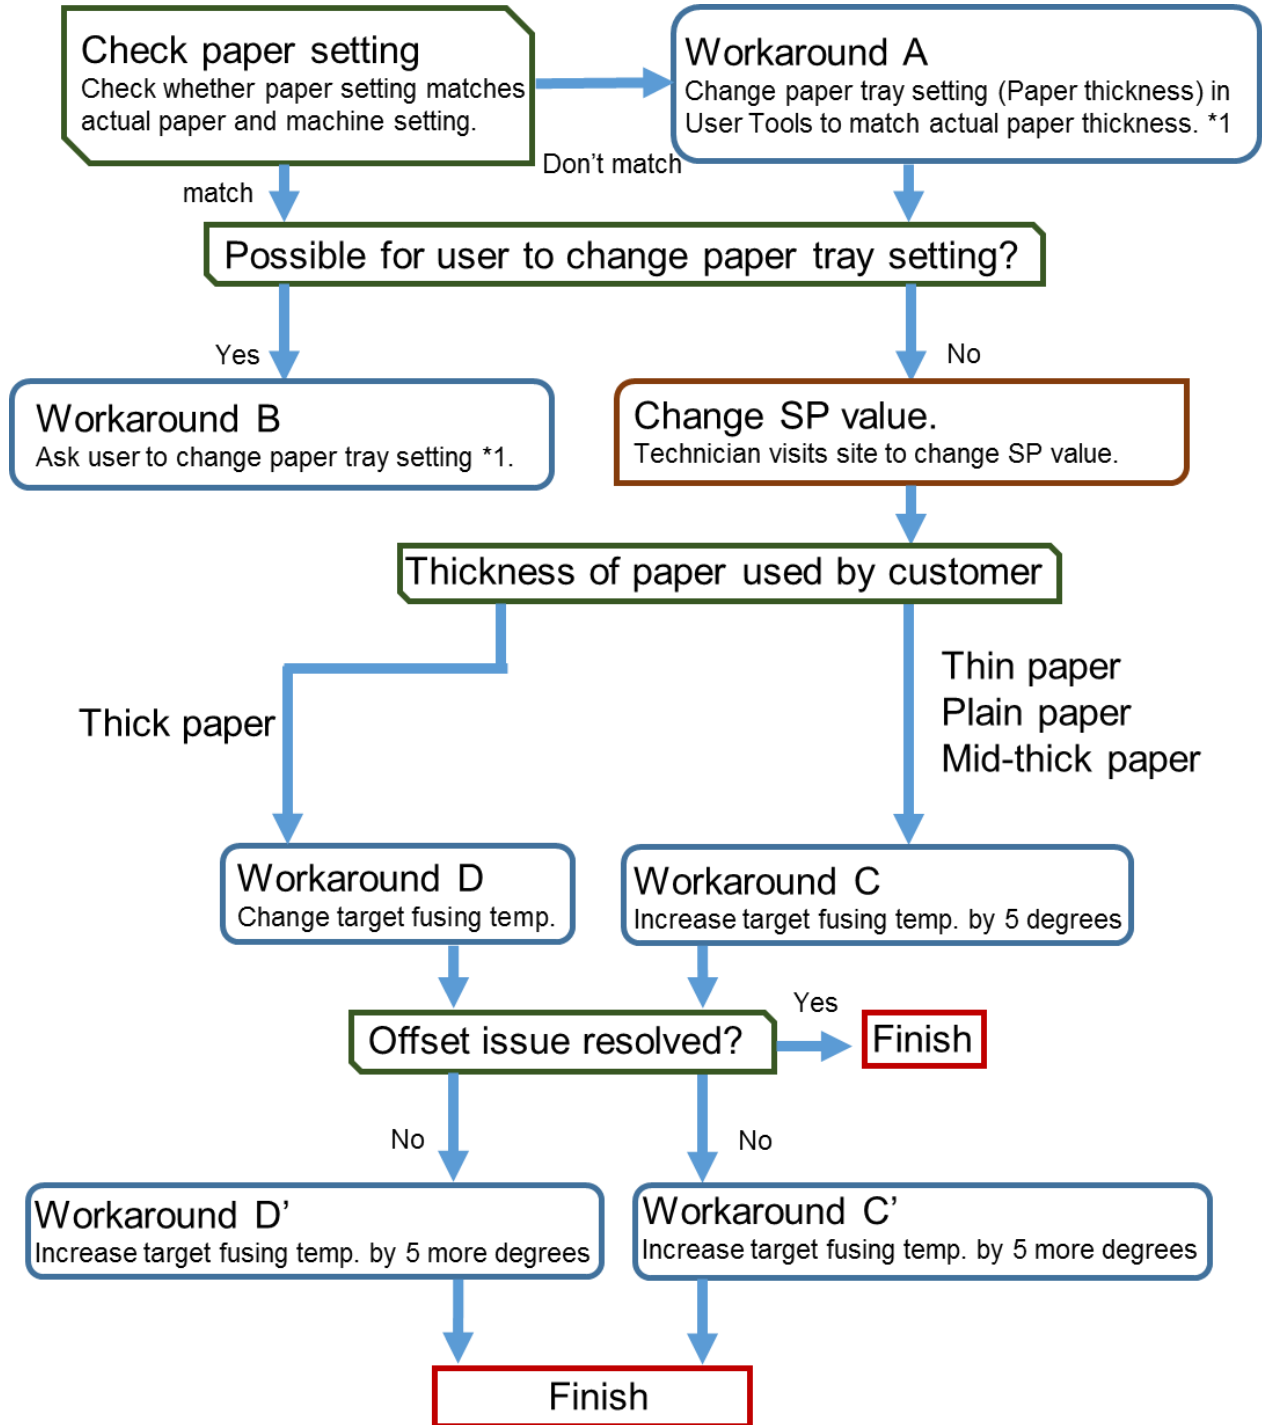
Check paper setting
Check whether paper setting matches actual paper and machine setting.

Workaround A
Change paper tray setting (Paper thickness) in User Tools to match actual paper thickness. *1

Don't match

match

Possible for user to change paper tray setting?

Yes

No

Workaround B
Ask user to change paper tray setting *1.

Change SP value.
Technician visits site to change SP value.

Thickness of paper used by customer

Thick paper

Thin paper
Plain paper
Mid-thick paper

Workaround D
Change target fusing temp.

Workaround C
Increase target fusing temp. by 5 degrees

Yes

Offset issue resolved?

Finish

No

No

Workaround D'
Increase target fusing temp. by 5 more degrees

Workaround C'
Increase target fusing temp. by 5 more degrees

Finish